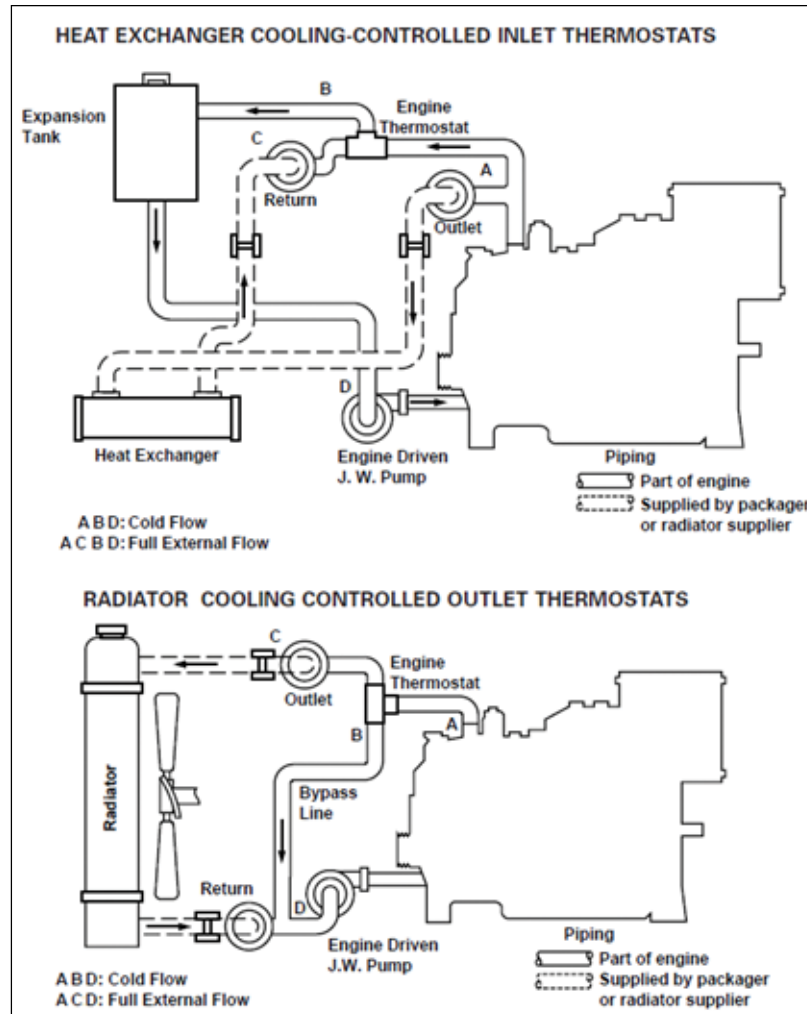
HEAT EXCHANGER COOLING-CONTROLLED INLET THERMOSTATS

Expansion Tank

B

Engine Thermostat

C

Return

A

Outlet

D

Heat Exchanger

Engine Driven J. W. Pump

Piping
Part of engine
Supplied by packager or radiator supplier

A B D: Cold Flow
A C B D: Full External Flow

RADIATOR COOLING CONTROLLED OUTLET THERMOSTATS

C

Outlet

Engine Thermostat

A

B

Radiator

Bypass Line

Return

D

Engine Driven J.W. Pump

Piping
Part of engine
Supplied by packager or radiator supplier

A B D: Cold Flow
A C D: Full External Flow